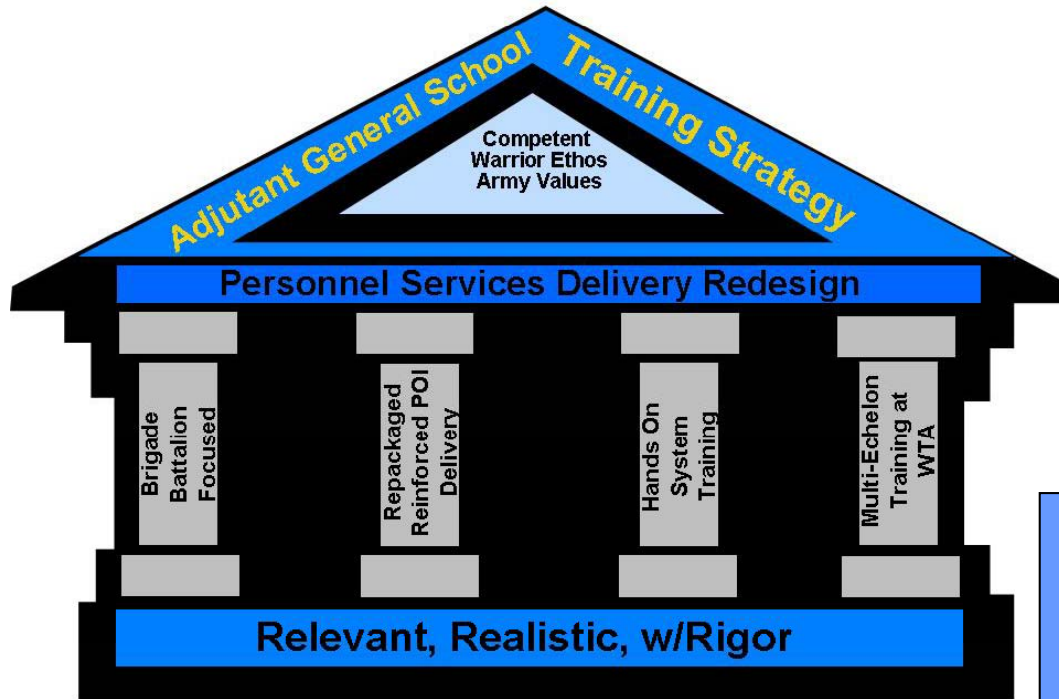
Adjutant General School Training Strategy

Competent
Warrior Ethos
Army Values

Personnel Services Delivery Redesign

Brigade
Battalion
Focused

Repackaged
Reinforced POI
Delivery

Hands On
System
Training

Multi-Echelon
Training at
WTA

Relevant, Realistic, w/Rigor